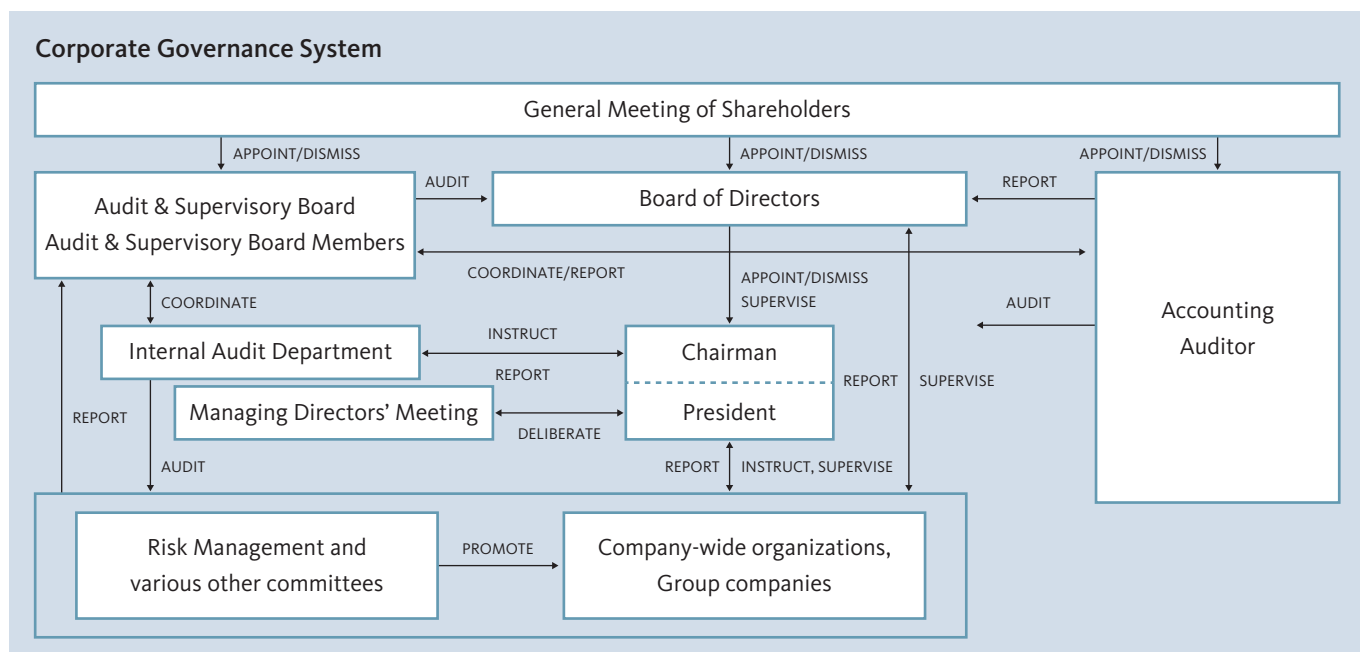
Corporate Governance System

General Meeting of Shareholders

APPOINT/DISMISS

APPOINT/DISMISS

APPOINT/DISMISS

Audit & Supervisory Board
Audit & Supervisory Board Members

AUDIT

Board of Directors

REPORT

Accounting Auditor

COORDINATE/REPORT

APPOINT/DISMISS
SUPERVISE

COORDINATE

AUDIT

Internal Audit Department

INSTRUCT

REPORT

Chairman

President

REPORT

SUPERVISE

REPORT

Managing Directors' Meeting

DELIBERATE

AUDIT

REPORT

INSTRUCT, SUPERVISE

Risk Management and various other committees

PROMOTE

Company-wide organizations, Group companies